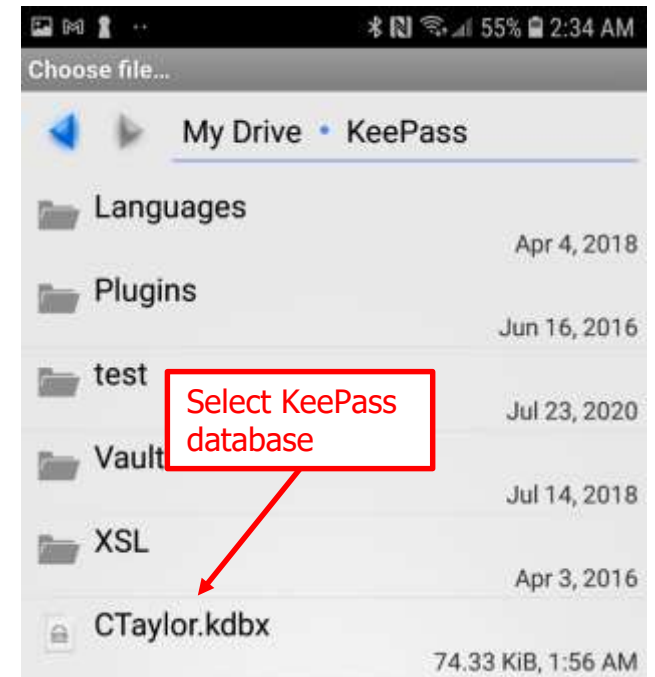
55% 2:34 AM

Choose file...

My Drive • KeePass

Languages
Apr 4, 2018

Plugins
Jun 16, 2016

test
Jul 23, 2020

Select KeePass database

Vault
Jul 14, 2018

XSL
Apr 3, 2016

CTaylor.kdbx
74.33 KiB, 1:56 AM